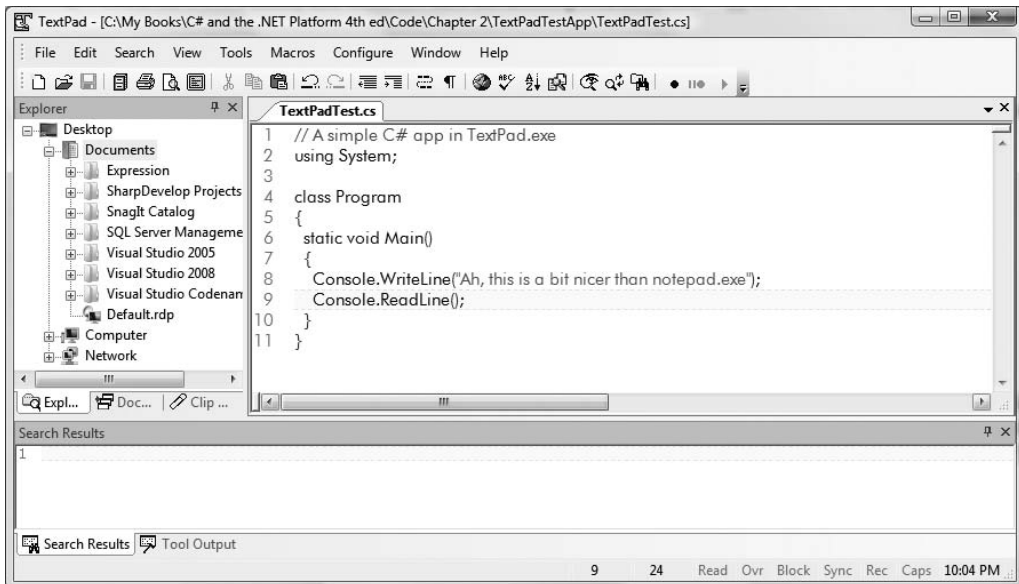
TextPad - [C:\My Books\C# and the .NET Platform 4th ed\Code\Chapter 2\TextPadTestApp\TextPadTest.cs]

File Edit Search View Tools Macros Configure Window Help

Explorer

Desktop
Documents
Expression
SharpDevelop Projects
SnagIt Catalog
SQL Server Manageme
Visual Studio 2005
Visual Studio 2008
Visual Studio Codenan
Default.rdp
Computer
Network

Expl... Doc... Clip ...

TextPadTest.cs

1 // A simple C# app in TextPad.exe
2 using System;
3
4 class Program
5 {
6 static void Main()
7 {
8 Console.WriteLine("Ah, this is a bit nicer than notepad.exe");
9 Console.ReadLine();
10 }
11 }

Search Results

1

Search Results Tool Output

9 24 Read Ovr Block Sync Rec Caps 10:04 PM